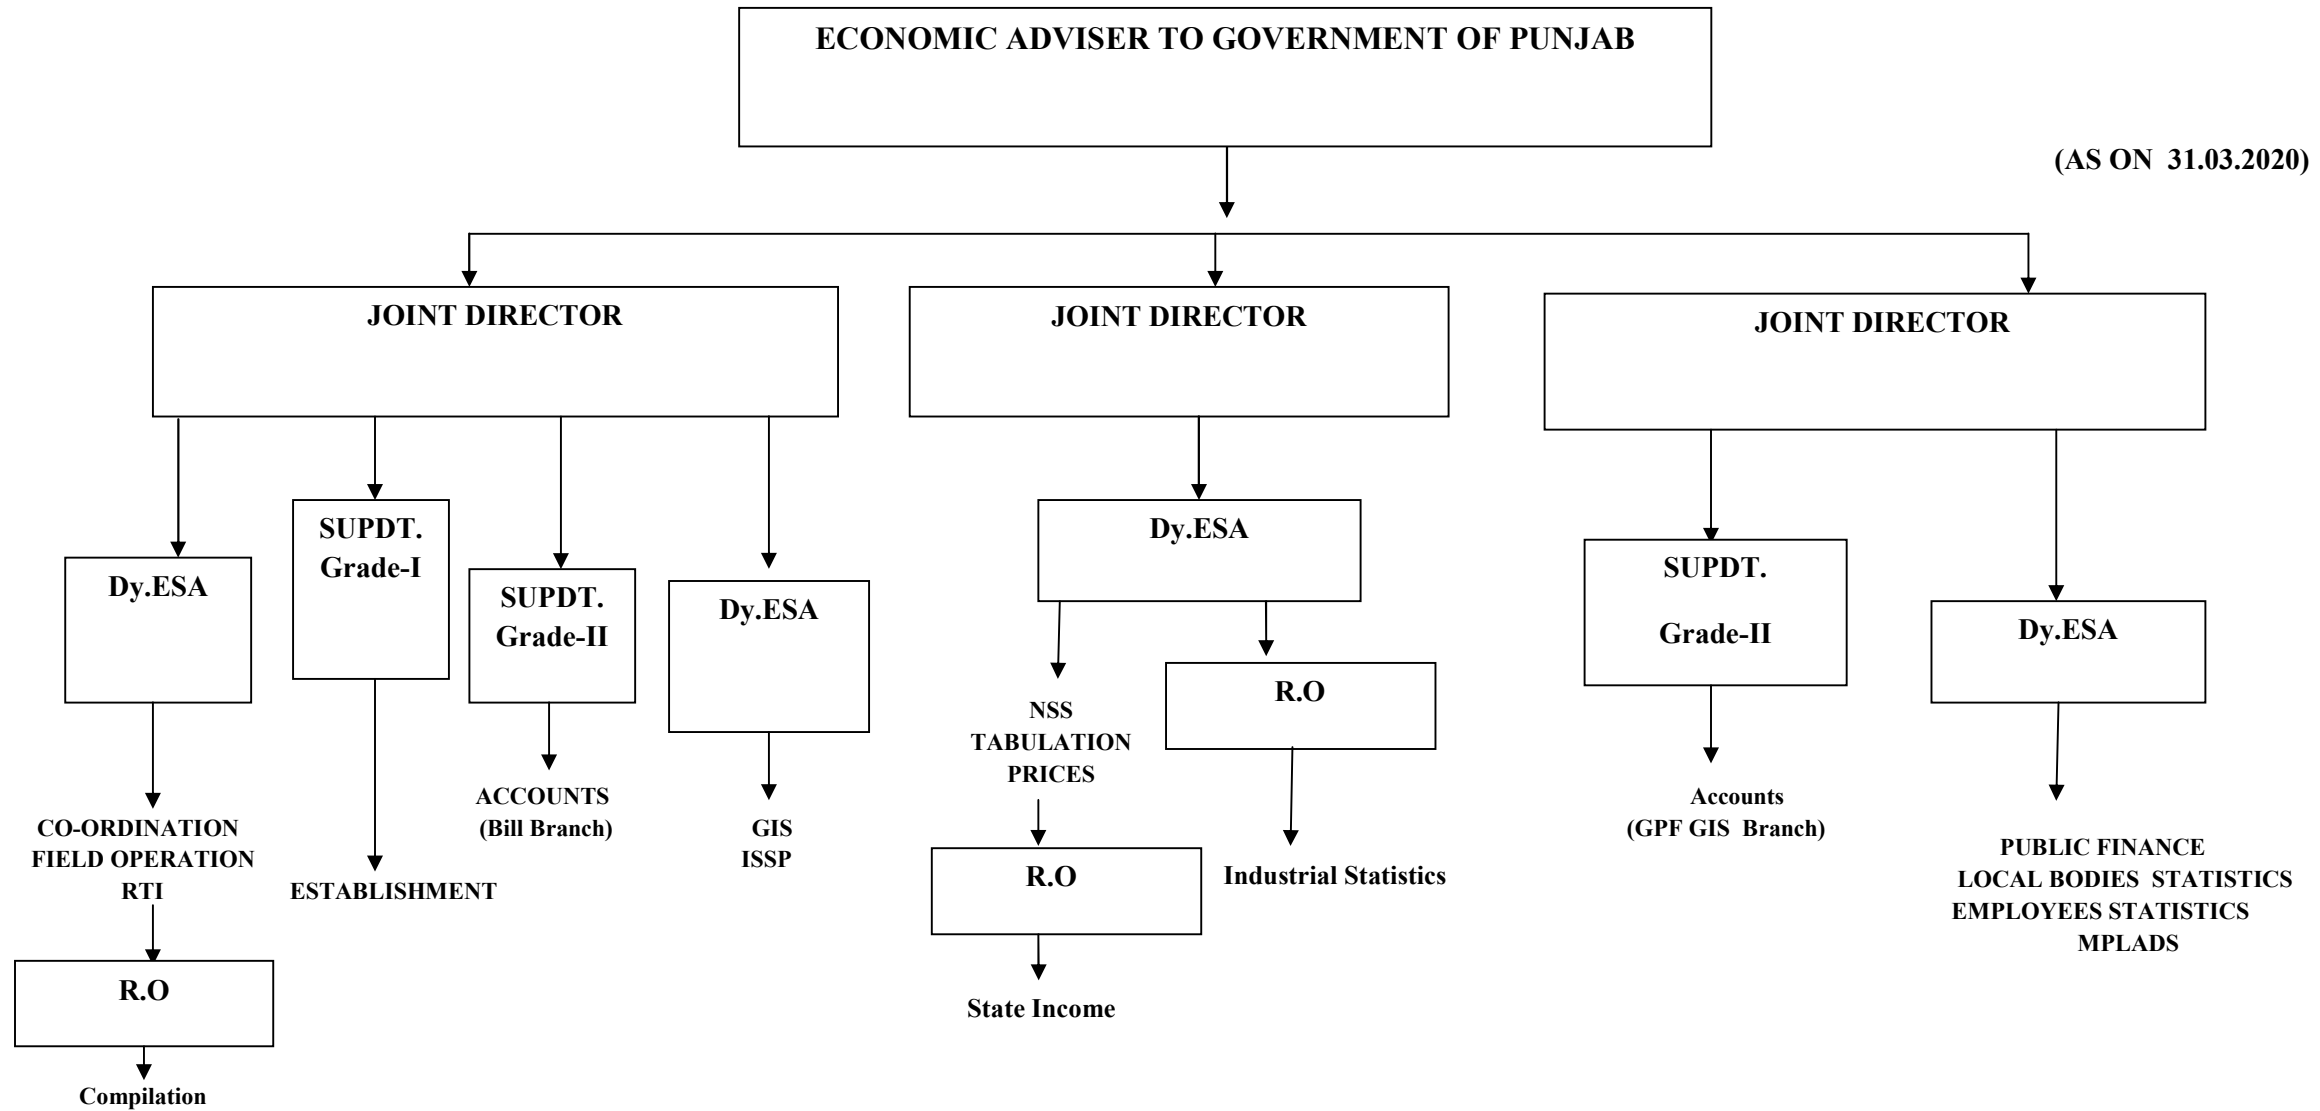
ECONOMIC ADVISER TO GOVERNMENT OF PUNJAB

(AS ON 31.03.2020)

JOINT DIRECTOR

Dy.ESA

CO-ORDINATION
FIELD OPERATION
RTI

R.O

Compilation

SUPDT. Grade-I

ESTABLISHMENT

SUPDT. Grade-II

ACCOUNTS
(Bill Branch)

Dy.ESA

GIS
ISSP

JOINT DIRECTOR

Dy.ESA

NSS
TABULATION
PRICES

R.O

State Income

R.O

Industrial Statistics

JOINT DIRECTOR

SUPDT.

Grade-II

Accounts
(GPF GIS Branch)

Dy.ESA

PUBLIC FINANCE
LOCAL BODIES STATISTICS
EMPLOYEES STATISTICS
MPLADS